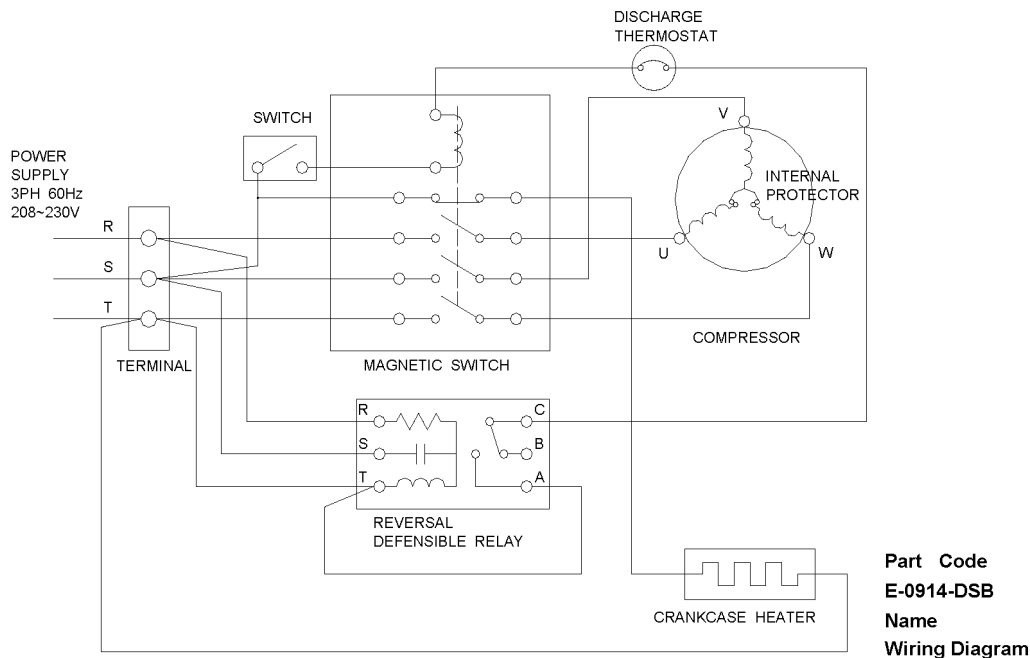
DISCHARGE THERMOSTAT

SWITCH

POWER SUPPLY 3PH 60Hz 208~230V

R

S

T

TERMINAL

MAGNETIC SWITCH

V

INTERNAL PROTECTOR

U

W

COMPRESSOR

R

S

T

C

B

A

REVERSAL DEFENSIBLE RELAY

CRANKCASE HEATER

Part Code
E-0914-DSB
Name
Wiring Diagram